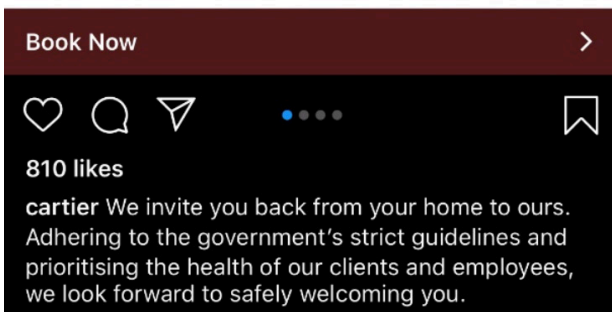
Book Now >

810 likes

cartier We invite you back from your home to ours. Adhering to the government's strict guidelines and prioritising the health of our clients and employees, we look forward to safely welcoming you.